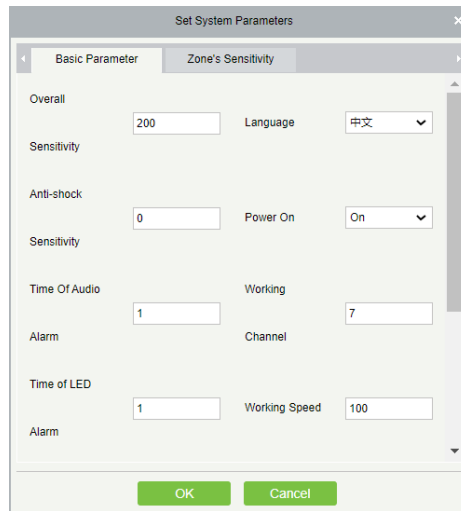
Set System Parameters

Basic Parameter

Zone's Sensitivity

Overall Sensitivity

200

Language

中文

Anti-shock Sensitivity

0

Power On

On

Time Of Audio Alarm

1

Working Channel

7

Time of LED Alarm

1

Working Speed

100

OK

Cancel